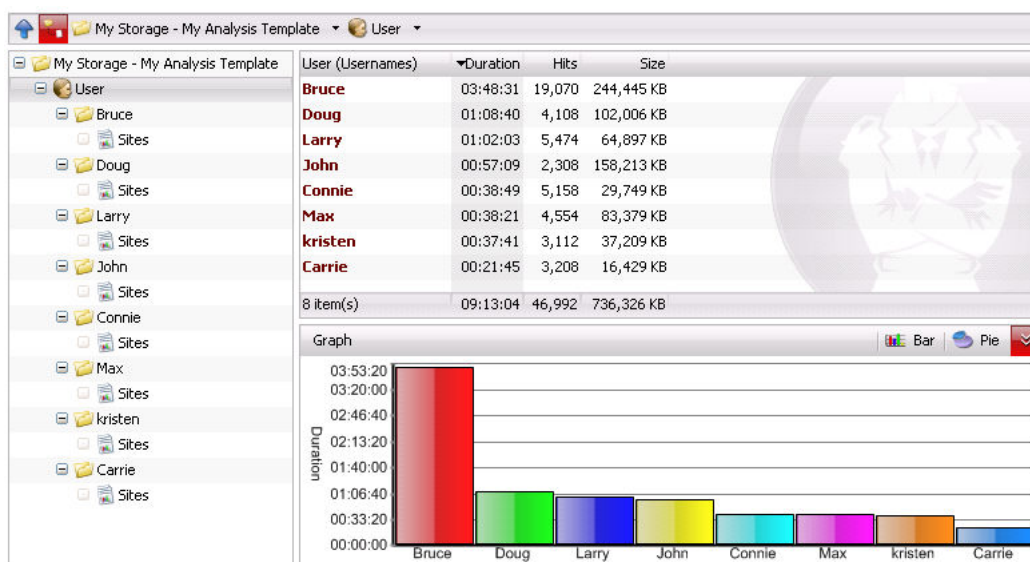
My Storage - My Analysis Template ▾ User ▾

My Storage - My Analysis Template
User
Bruce
Sites
Doug
Sites
Larry
Sites
John
Sites
Connie
Sites
Max
Sites
kristen
Sites
Carrie
Sites

| User (Usernames) | Duration | Hits | Size |
|---|---|---|---|
| Bruce | 03:48:31 | 19,070 | 244,445 KB |
| Doug | 01:08:40 | 4,108 | 102,006 KB |
| Larry | 01:02:03 | 5,474 | 64,897 KB |
| John | 00:57:09 | 2,308 | 158,213 KB |
| Connie | 00:38:49 | 5,158 | 29,749 KB |
| Max | 00:38:21 | 4,554 | 83,379 KB |
| kristen | 00:37:41 | 3,112 | 37,209 KB |
| Carrie | 00:21:45 | 3,208 | 16,429 KB |
| 8 item(s) | 09:13:04 | 46,992 | 736,326 KB |

Graph
Bar
Pie

03:53:20
03:20:00
02:46:40
02:13:20
01:40:00
01:06:40
00:33:20
00:00:00
Duration

Bruce
Doug
Larry
John
Connie
Max
kristen
Carrie